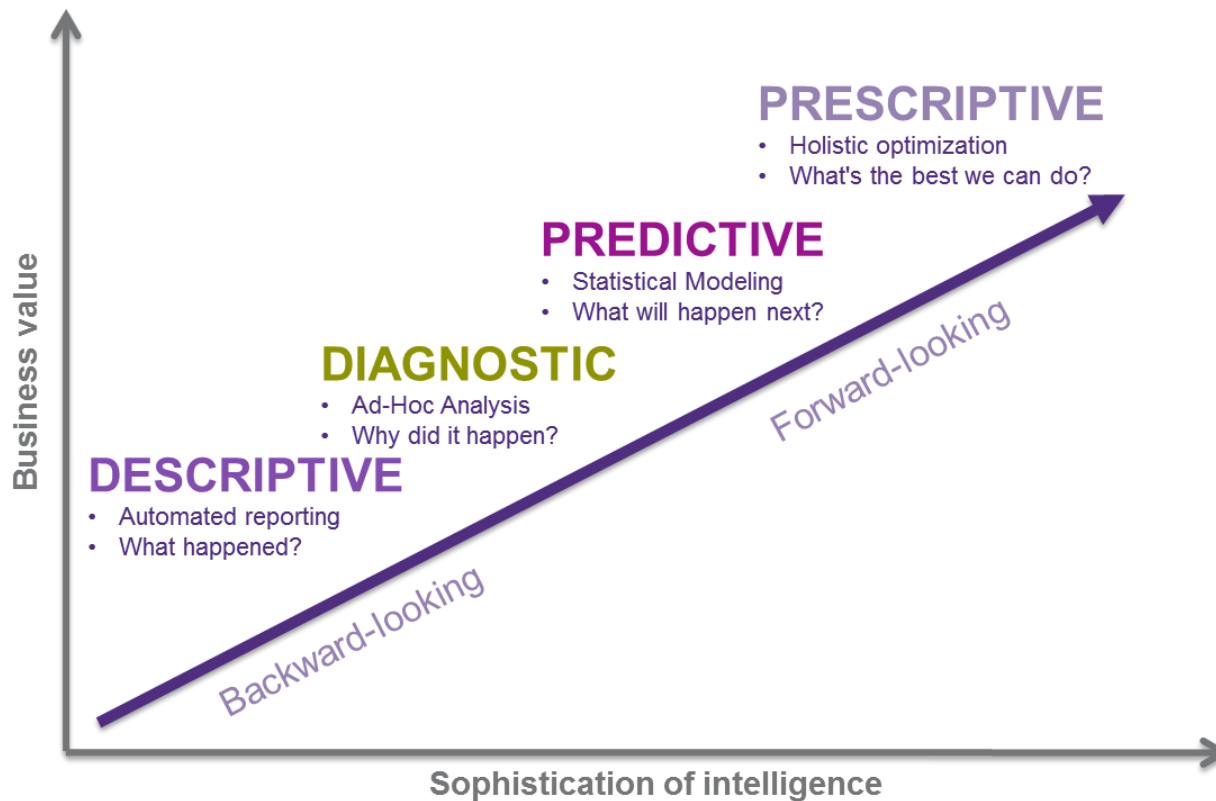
PRESCRIPTIVE
• Holistic optimization
• What's the best we can do?

PREDICTIVE
• Statistical Modeling
• What will happen next?

DIAGNOSTIC
• Ad-Hoc Analysis
• Why did it happen?

DESCRIPTIVE
• Automated reporting
• What happened?

Forward-looking

Backward-looking

Business value

Sophistication of intelligence